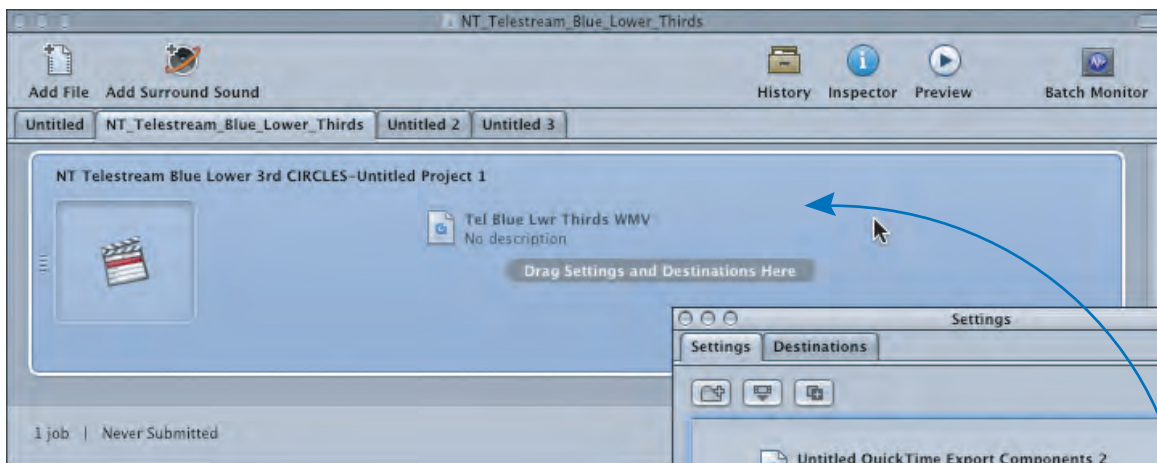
NT_Telestream_Blue_Lower_Thirds

Add File Add Surround Sound

History Inspector Preview Batch Monitor

Untitled NT_Telestream_Blue_Lower_Thirds Untitled 2 Untitled 3

NT Telestream Blue Lower 3rd CIRCLES-Untitled Project 1

Tel Blue Lwr Thirds WMV
No description

Drag Settings and Destinations Here

Settings

Settings Destinations

Untitled QuickTime Export Components 2

1 job | Never Submitted